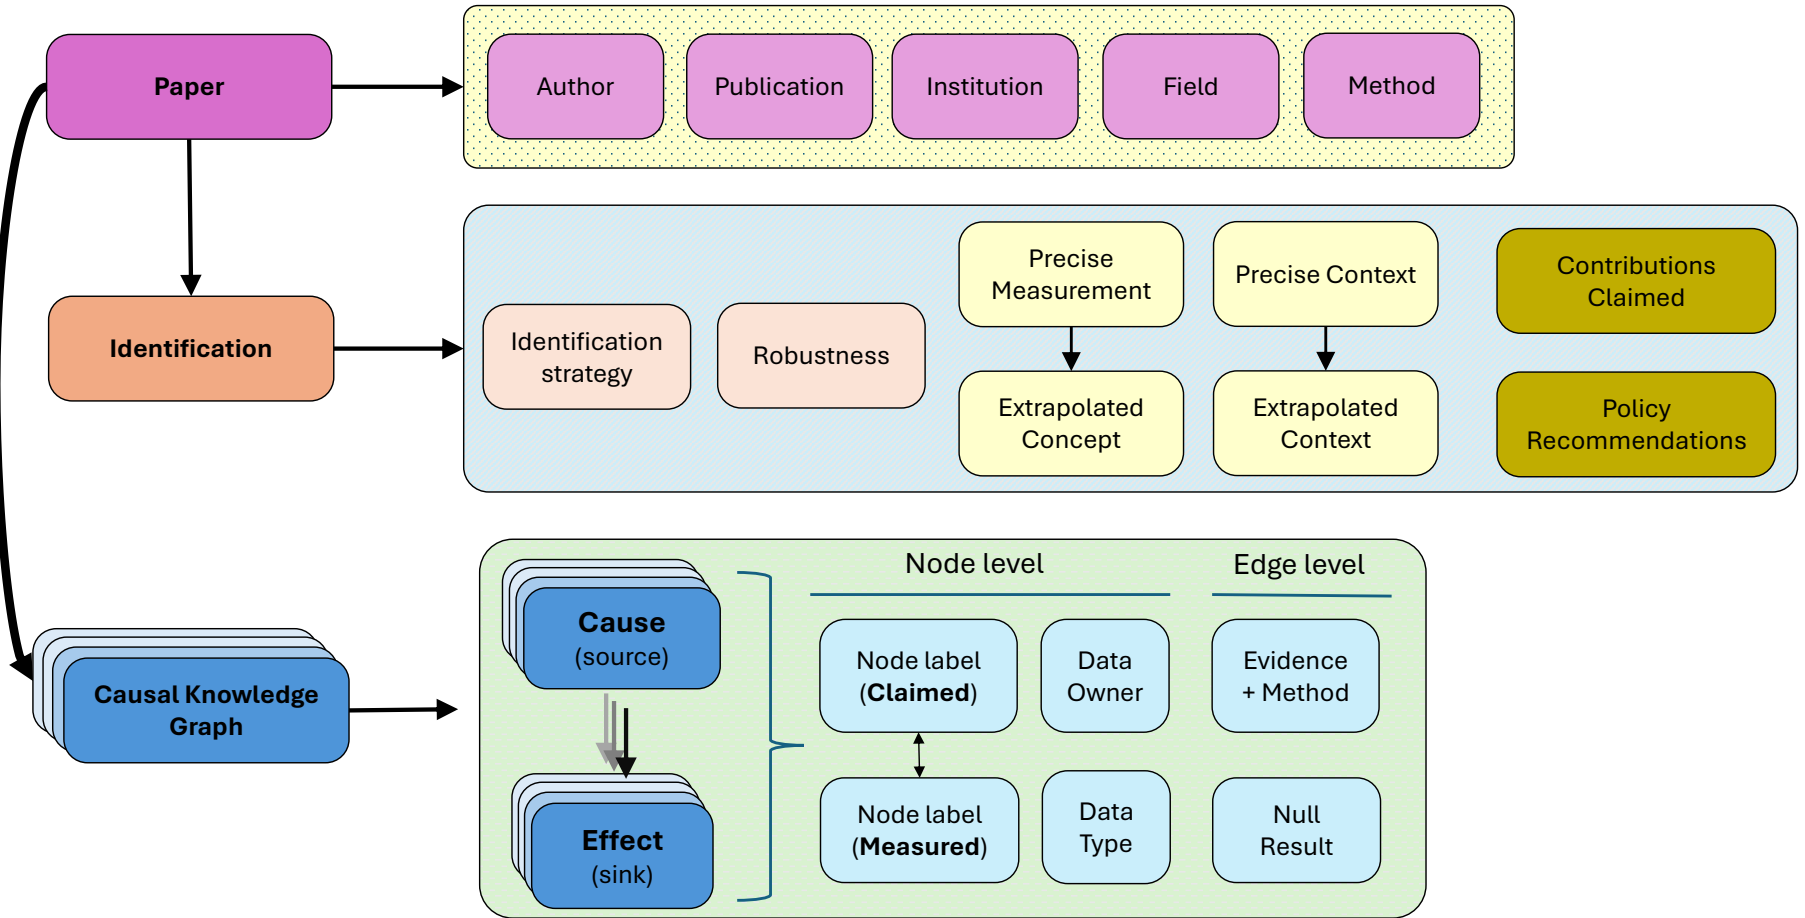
Paper

Author

Publication

Institution

Field

Method

Identification

Identification strategy

Robustness

Precise Measurement

Extrapolated Concept

Precise Context

Extrapolated Context

Contributions Claimed

Policy Recommendations

Causal Knowledge Graph

Cause (source)

Effect (sink)

Node level

Edge level

Node label (**Claimed**)

Data Owner

Evidence + Method

Node label (**Measured**)

Data Type

Null Result